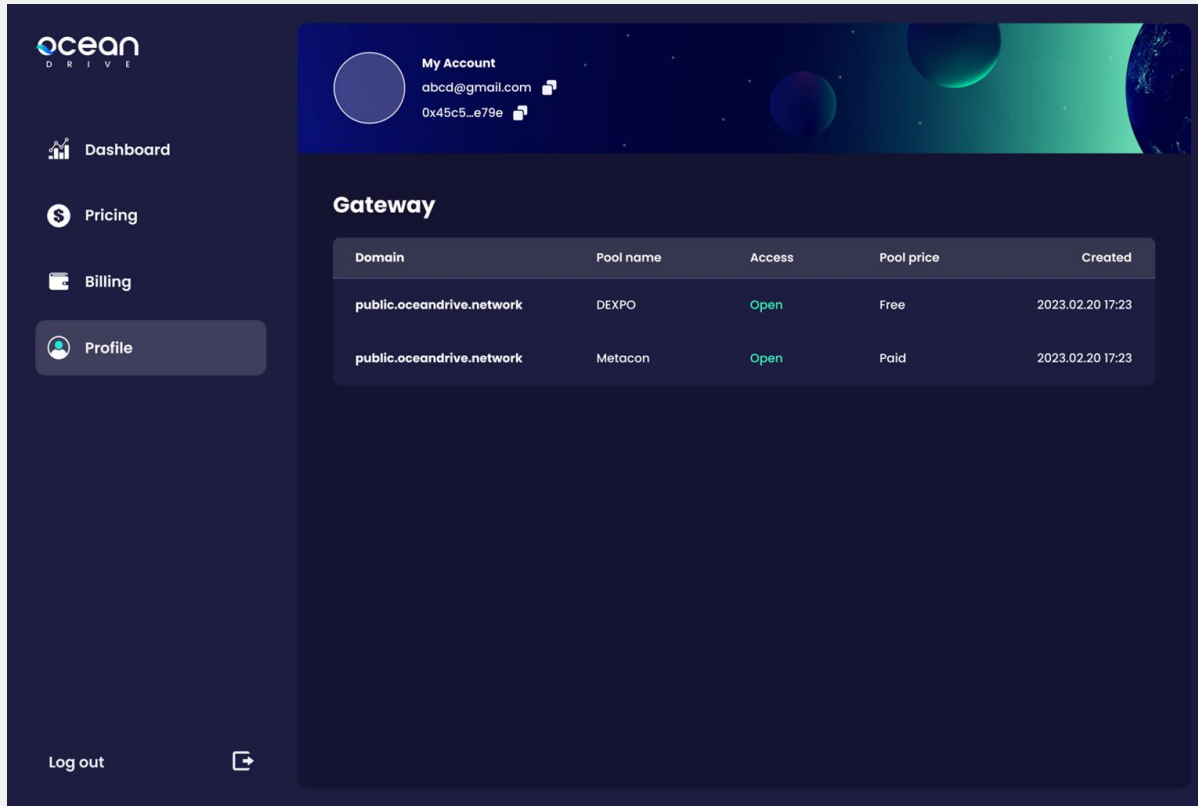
ocean
DRIVE

Dashboard

Pricing

Billing

Profile

Log out

My Account
abcd@gmail.com
0x45c5...e79e

Gateway

| Domain | Pool name | Access | Pool price | Created |
|---|---|---|---|---|
| public.oceandrive.network | DEXPO | Open | Free | 2023.02.20 17:23 |
| public.oceandrive.network | Metacon | Open | Paid | 2023.02.20 17:23 |